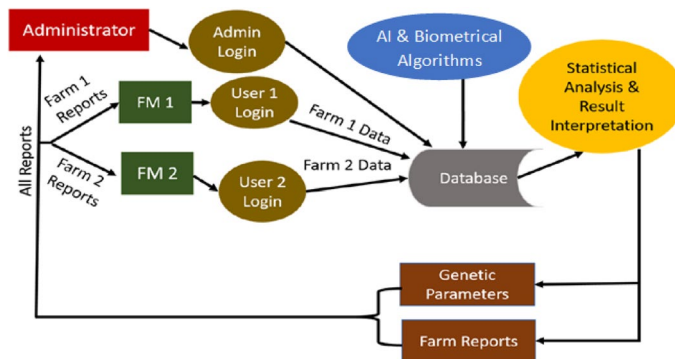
Administrator

Admin Login

AI & Biometrical Algorithms

Statistical Analysis & Result Interpretation

All Reports

Farm 1 Reports

FM 1

User 1 Login

Farm 1 Data

Farm 2 Reports

FM 2

User 2 Login

Farm 2 Data

Database

Genetic Parameters

Farm Reports